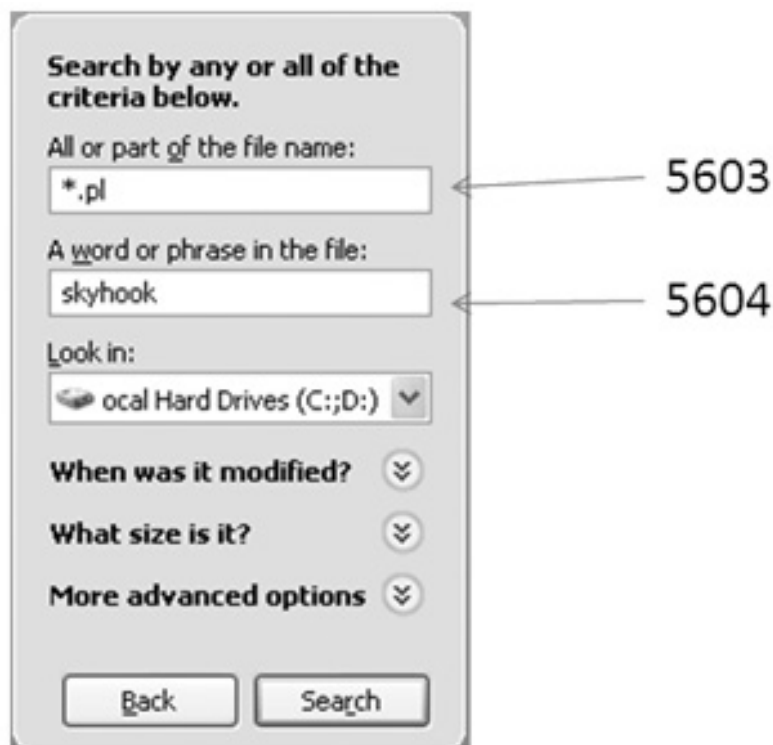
Search by any or all of the criteria below.

All or part of the file name:

*.pl

5603

A word or phrase in the file:

skyhook

5604

Look in:

ocal Hard Drives (C:;D:)

When was it modified?

What size is it?

More advanced options

Back

Search